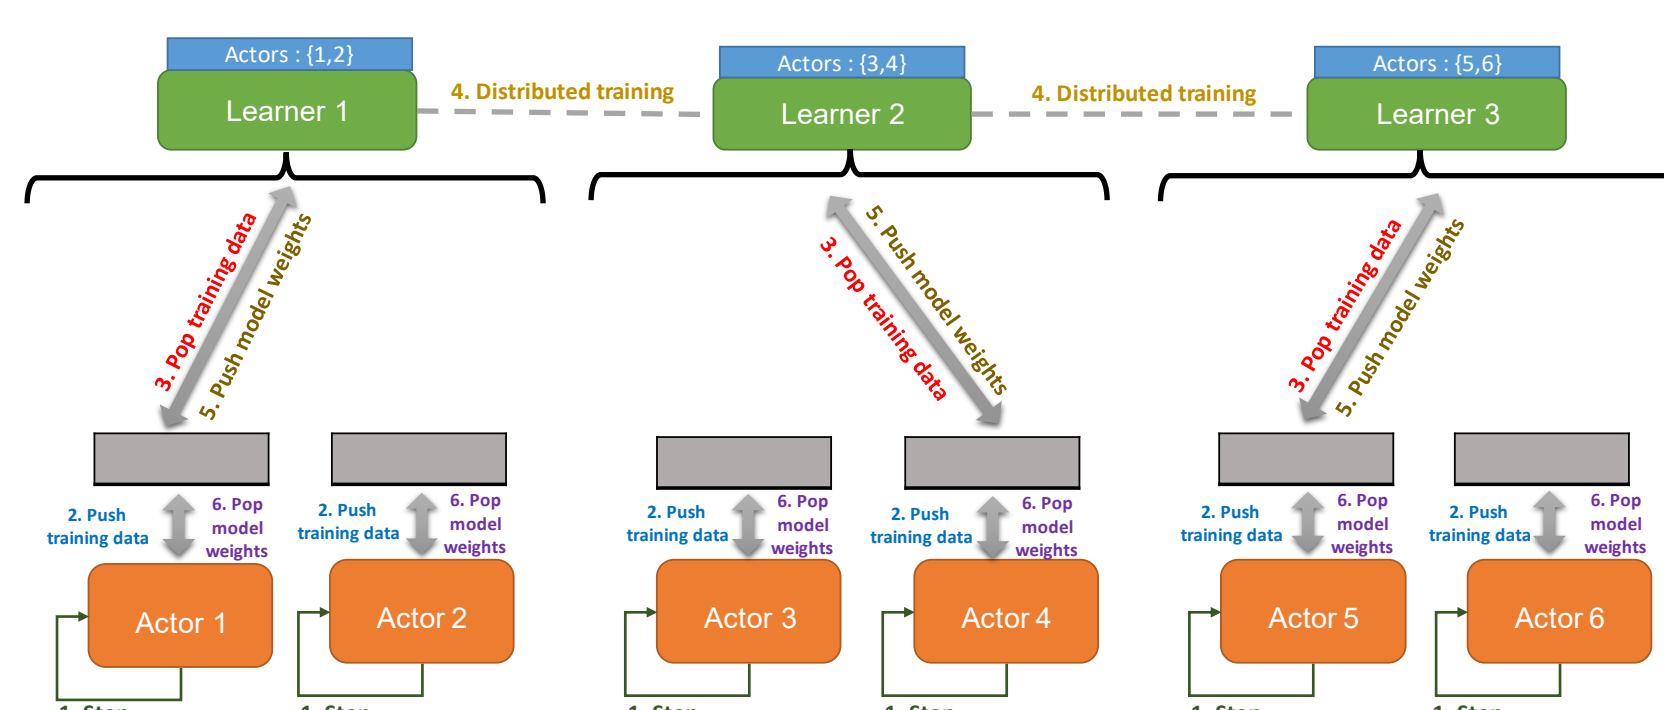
Actors : {1,2}
Learner 1

4. Distributed training

Actors : {3,4}
Learner 2

4. Distributed training

Actors : {5,6}
Learner 3

3. Pop training data
5. Push model weights

5. Push model weights
3. Pop training data

3. Pop training data
5. Push model weights

2. Push training data
6. Pop model weights
Actor 1

2. Push training data
6. Pop model weights
Actor 2

2. Push training data
6. Pop model weights
Actor 3

2. Push training data
6. Pop model weights
Actor 4

2. Push training data
6. Pop model weights
Actor 5

2. Push training data
6. Pop model weights
Actor 6

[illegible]
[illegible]
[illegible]
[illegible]
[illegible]
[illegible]